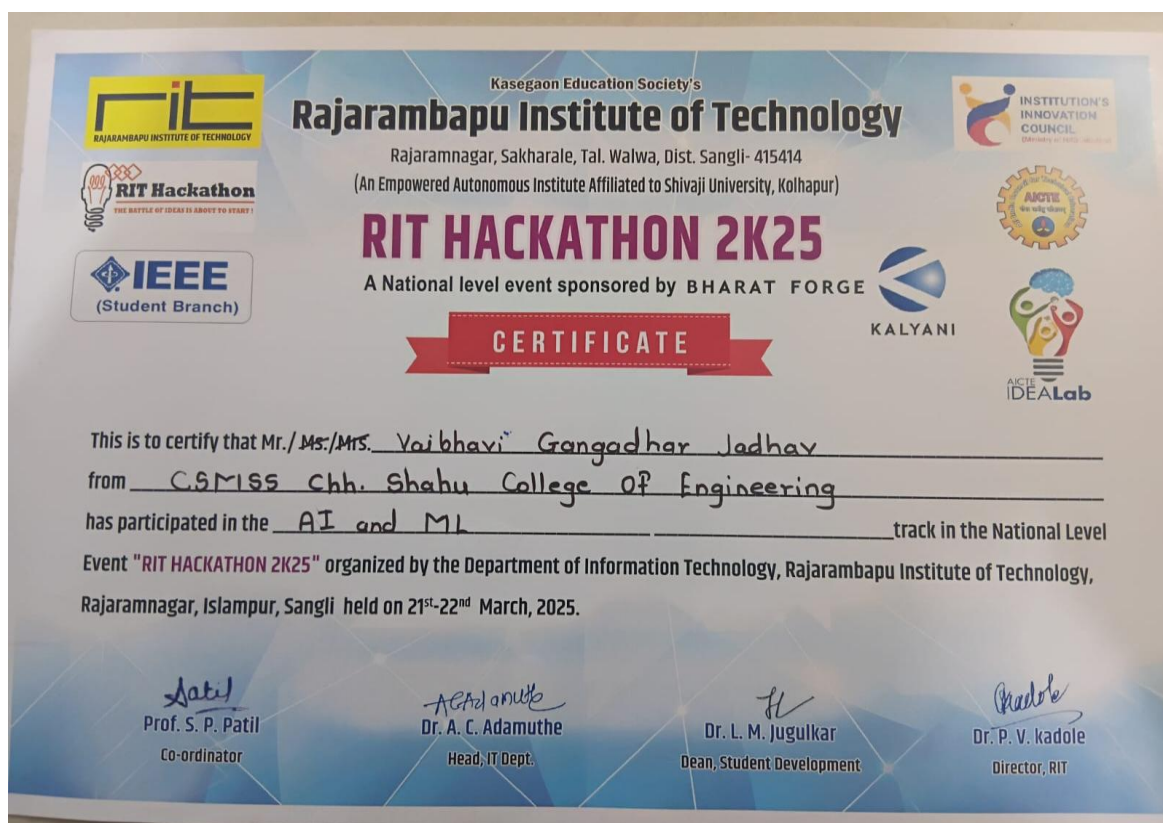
rit
RAJARAMBAPU INSTITUTE OF TECHNOLOGY

Kasegaon Education Society's
Rajarambapu Institute of Technology
Rajaramnagar, Sakharale, Tal. Walwa, Dist. Sangli- 415414
(An Empowered Autonomous Institute Affiliated to Shivaji University, Kolhapur)

INSTITUTION'S INNOVATION COUNCIL

RIT Hackathon
THE BATTLE OF IDEAS IS ABOUT TO START!

AICTE

RIT HACKATHON 2K25

IEEE
(Student Branch)

A National level event sponsored by BHARAT FORGE

KALYANI

CERTIFICATE

AICTE IDEALab

This is to certify that Mr./ Ms./Mrs. Vaibhavi Gangadhar Jadhav
from CSMSS Chh. Shahu College Of Engineering
has participated in the AI and ML track in the National Level Event "RIT HACKATHON 2K25" organized by the Department of Information Technology, Rajarambapu Institute of Technology, Rajaramnagar, Islampur, Sangli held on 21st-22nd March, 2025.

Patil
Prof. S. P. Patil
Co-ordinator

ACAdamuthe
Dr. A. C. Adamuthe
Head, IT Dept.

Dr. L. M. Jugulkar
Dean, Student Development

Kadole
Dr. P. V. kadole
Director, RIT